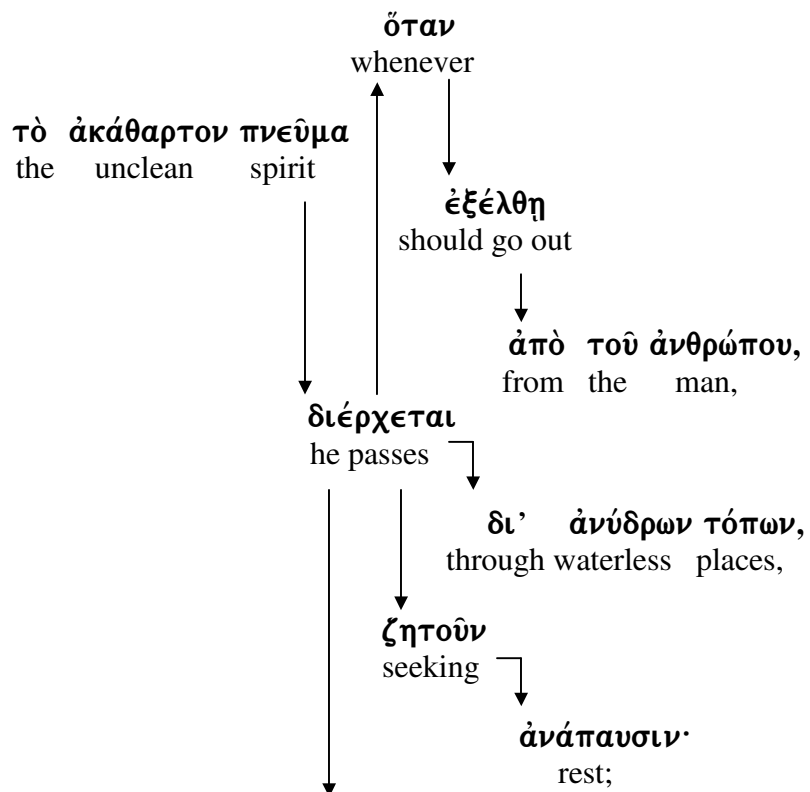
ὅταν
whenever

τὸ ἀκάθαρτον πνεῦμα
the unclean spirit

ἐξέλθῃ
should go out

ἀπὸ τοῦ ἀνθρώπου,
from the man,

διέρχεται
he passes

δι᾽ ἀνύδρων τόπων,
through waterless places,

ζητοῦν
seeking

ἀνάπαυσιν·
rest;